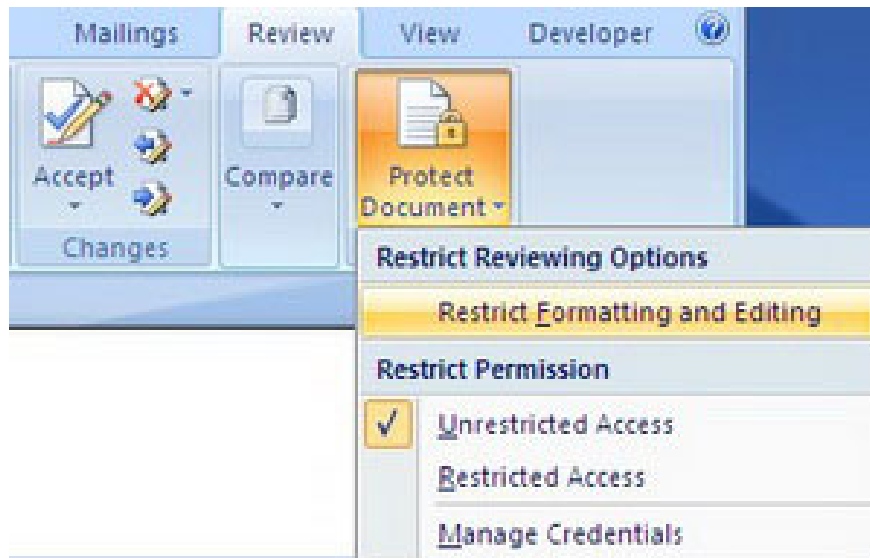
Mailings Review View Developer

Accept

Changes

Compare

Protect Document

Restrict Reviewing Options

Restrict Formatting and Editing

Restrict Permission

✓ Unrestricted Access

Restricted Access

Manage Credentials